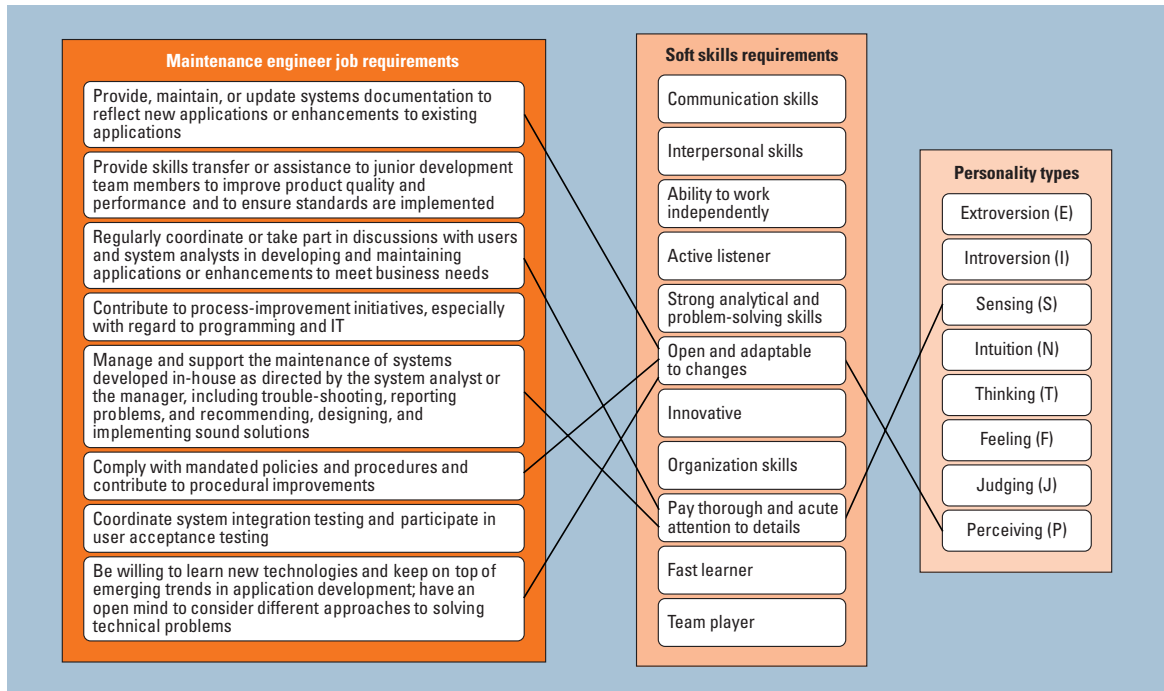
Maintenance engineer job requirements

Provide, maintain, or update systems documentation to reflect new applications or enhancements to existing applications

Provide skills transfer or assistance to junior development team members to improve product quality and performance and to ensure standards are implemented

Regularly coordinate or take part in discussions with users and system analysts in developing and maintaining applications or enhancements to meet business needs

Contribute to process-improvement initiatives, especially with regard to programming and IT

Manage and support the maintenance of systems developed in-house as directed by the system analyst or the manager, including trouble-shooting, reporting problems, and recommending, designing, and implementing sound solutions

Comply with mandated policies and procedures and contribute to procedural improvements

Coordinate system integration testing and participate in user acceptance testing

Be willing to learn new technologies and keep on top of emerging trends in application development; have an open mind to consider different approaches to solving technical problems

Soft skills requirements

Communication skills

Interpersonal skills

Ability to work independently

Active listener

Strong analytical and problem-solving skills

Open and adaptable to changes

Innovative

Organization skills

Pay thorough and acute attention to details

Fast learner

Team player

Personality types

Extroversion (E)

Introversion (I)

Sensing (S)

Intuition (N)

Thinking (T)

Feeling (F)

Judging (J)

Perceiving (P)